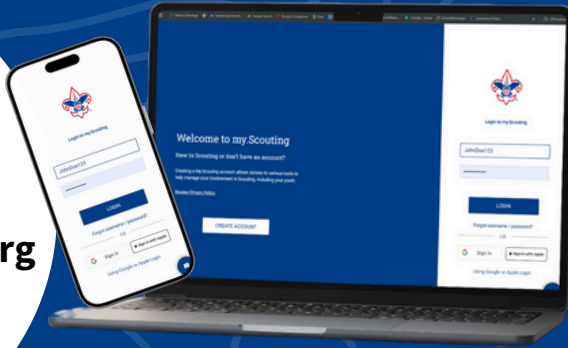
rg

Login to my.Scouting

JohnDoe123

LOGIN

Forgot username / password?

OR

Sign in

Sign in with Apple

Using Google or Apple Login

Welcome to my.Scouting

New to Scouting or don't have an account?

Creating a My.Scouting account allows access to various tools to help manage your involvement in Scouting, including your youth.

Review Privacy Policy

CREATE ACCOUNT

Login to my.Scouting

JohnDoe123

LOGIN

Forgot username / password?

OR

Sign in

Sign in with Apple

Using Google or Apple Login